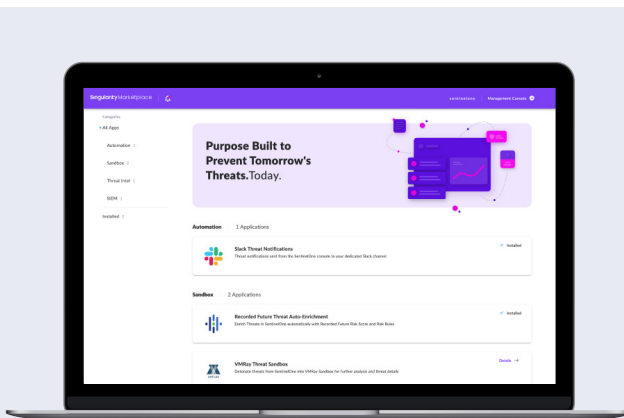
Singularity Marketplace

sentinelone | Management Console

Categories

All Apps

Automation 1

Sandbox 2

Threat Intel 1

SIEM 1

Installed 2

Purpose Built to Prevent Tomorrow's Threats.Today.

Automation 1 Applications

Slack Threat Notifications

Threat notifications sent from the SentinelOne console to your dedicated Slack channel

Installed

Sandbox 2 Applications

Recorded Future Threat Auto-Enrichment

Enrich Threats in SentinelOne automatically with Recorded Future Risk Score and Risk Rules

Installed

VMRay Threat Sandbox

Detonate threats from SentinelOne into VMRay Sandbox for further analysis and threat details

Details